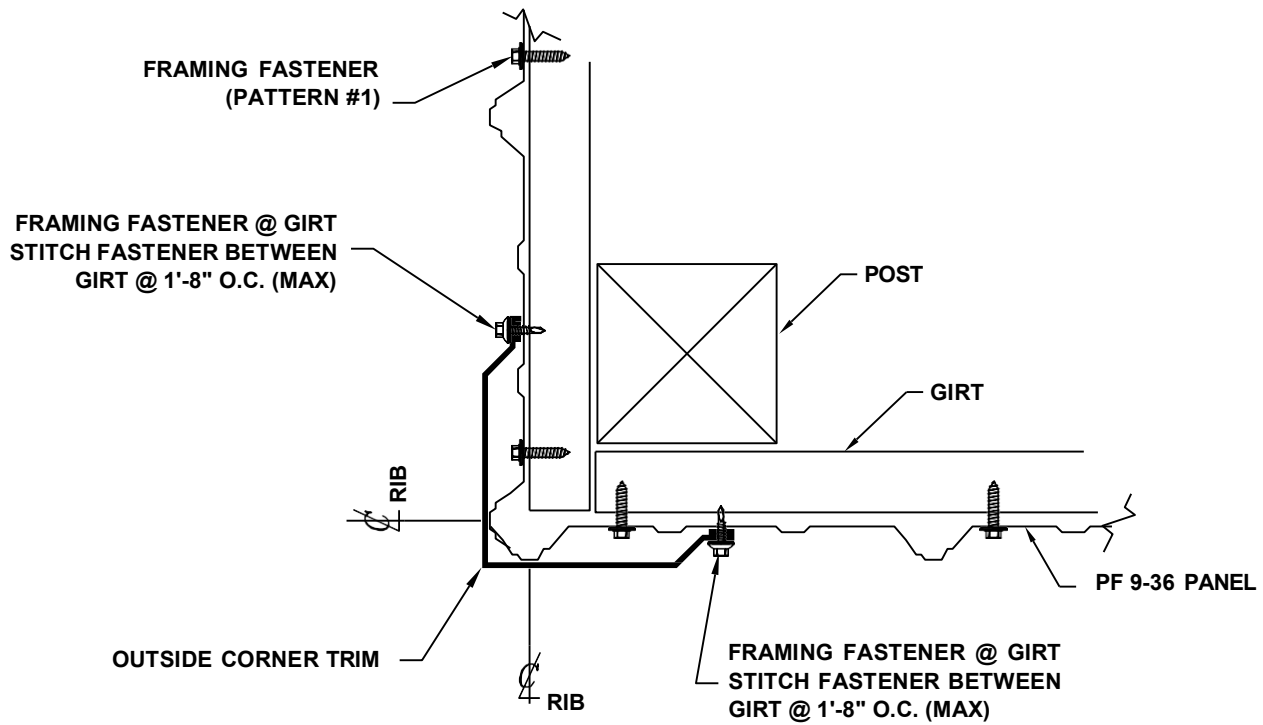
FRAMING FASTENER (PATTERN #1)

FRAMING FASTENER @ GIRT STITCH FASTENER BETWEEN GIRT @ 1'-8" O.C. (MAX)

POST

GIRT

RIB

PF 9-36 PANEL

OUTSIDE CORNER TRIM

FRAMING FASTENER @ GIRT STITCH FASTENER BETWEEN GIRT @ 1'-8" O.C. (MAX)

RIB